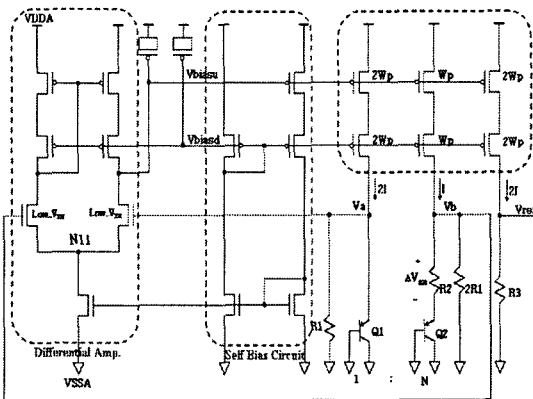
VDDA

Vbiasu

Vbiasd

2Wp

Wp

2Wp

2Wp

Wp

2Wp

Low_$V_{TH}$

Low_$V_{TH}$

N11

2I

I

2I

Va

Vb

Vref

$\Delta V_{BE}$

R2

2R1

R3

R1

Q1

Q2

1

:

N

Differential Amp.

Self Bias Circuit

VSSA